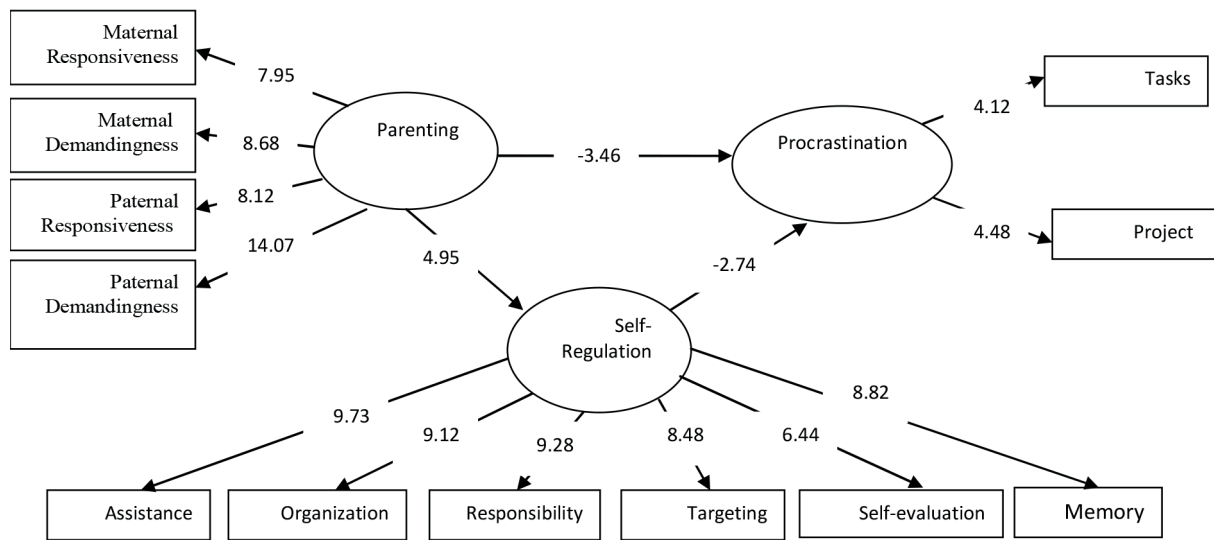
Maternal Responsiveness

Maternal Demandingness

Paternal Responsiveness

Paternal Demandingness

7.95

8.68

8.12

14.07

Parenting

-3.46

Procrastination

4.12

Tasks

4.48

Project

4.95

-2.74

Self-Regulation

9.73

9.12

9.28

8.48

6.44

8.82

Assistance

Organization

Responsibility

Targeting

Self-evaluation

Memory